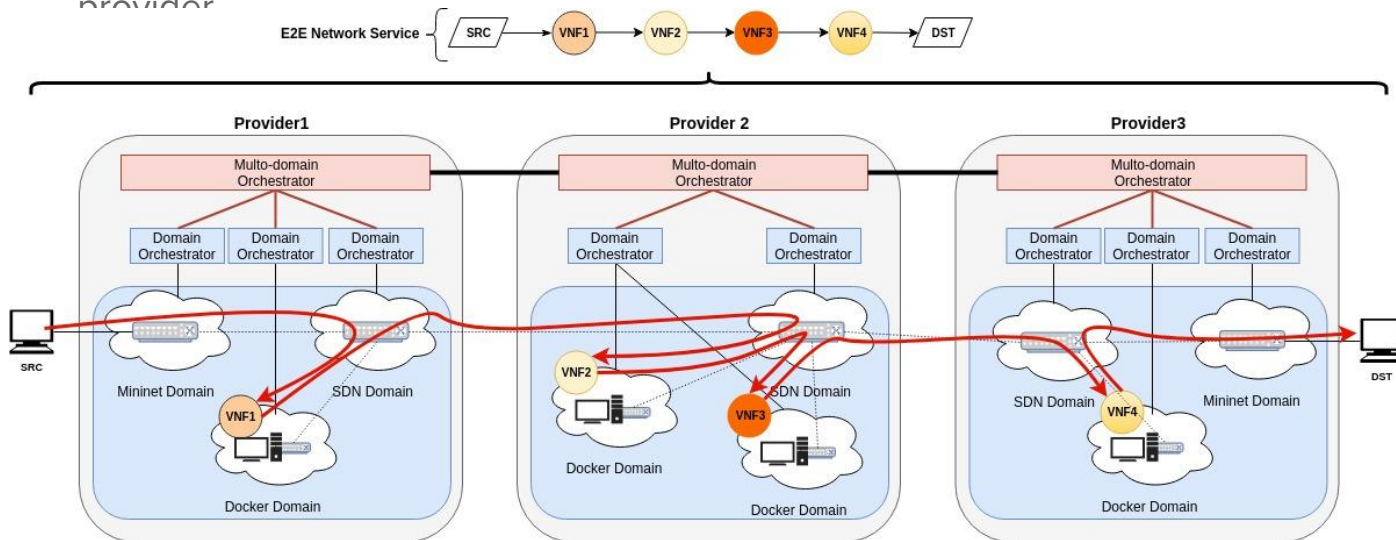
provider

E2E Network Service

SRC VNF1 VNF2 VNF3 VNF4 DST

Provider1

Multo-domain Orchestrator

Domain Orchestrator

Domain Orchestrator

Domain Orchestrator

SRC

Mininet Domain

SDN Domain

VNF1

Docker Domain

Provider 2

Multo-domain Orchestrator

Domain Orchestrator

Domain Orchestrator

VNF2

SDN Domain

VNF3

Docker Domain

Docker Domain

Provider3

Multo-domain Orchestrator

Domain Orchestrator

Domain Orchestrator

Domain Orchestrator

DST

SDN Domain

VNF4

Mininet Domain

Docker Domain